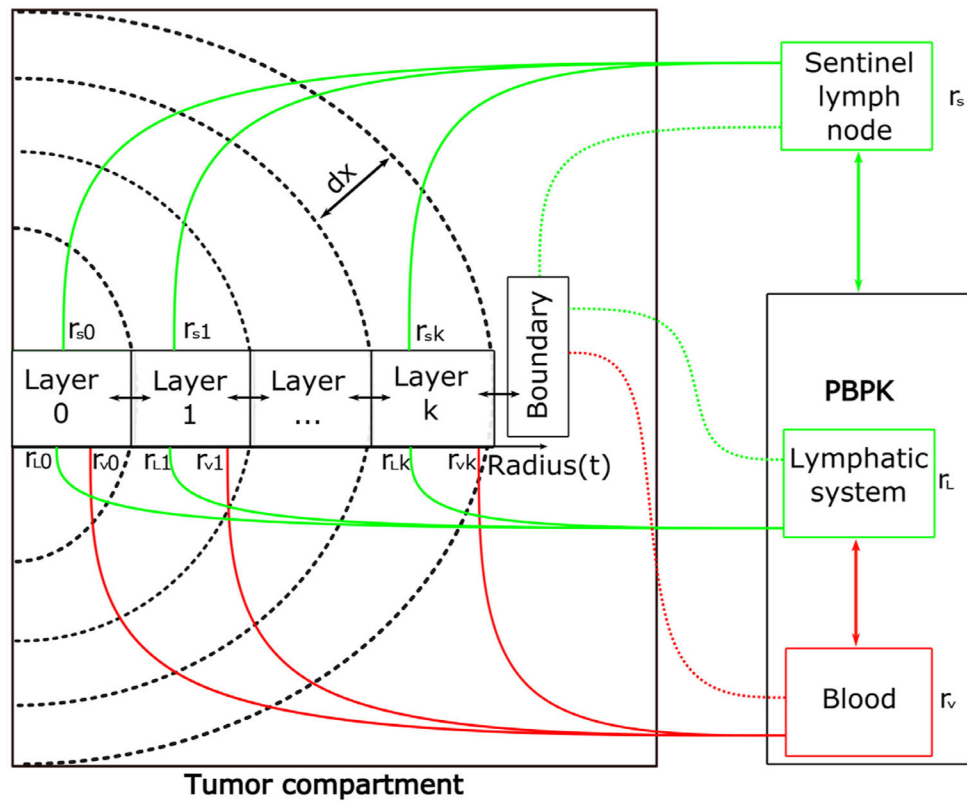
Sentinel lymph node

$r_s$

dx

$r_{s0}$ $r_{s1}$ $r_{sk}$

Boundary

Layer 0

Layer 1

Layer ...

Layer k

PBPK

$r_{L0}$ $r_{v0}$ $r_{L1}$ $r_{v1}$ $r_{Lk}$ $r_{vk}$ Radius(t)

Lymphatic system

$r_L$

Blood

$r_v$

Tumor compartment